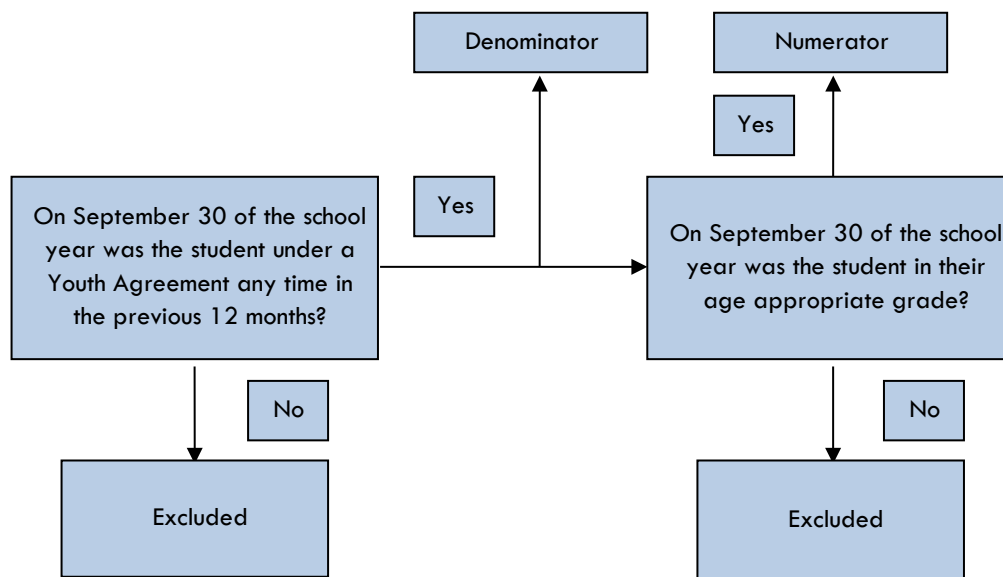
Denominator

Numerator

Yes

Yes

On September 30 of the school year was the student under a Youth Agreement any time in the previous 12 months?

On September 30 of the school year was the student in their age appropriate grade?

No

No

Excluded

Excluded